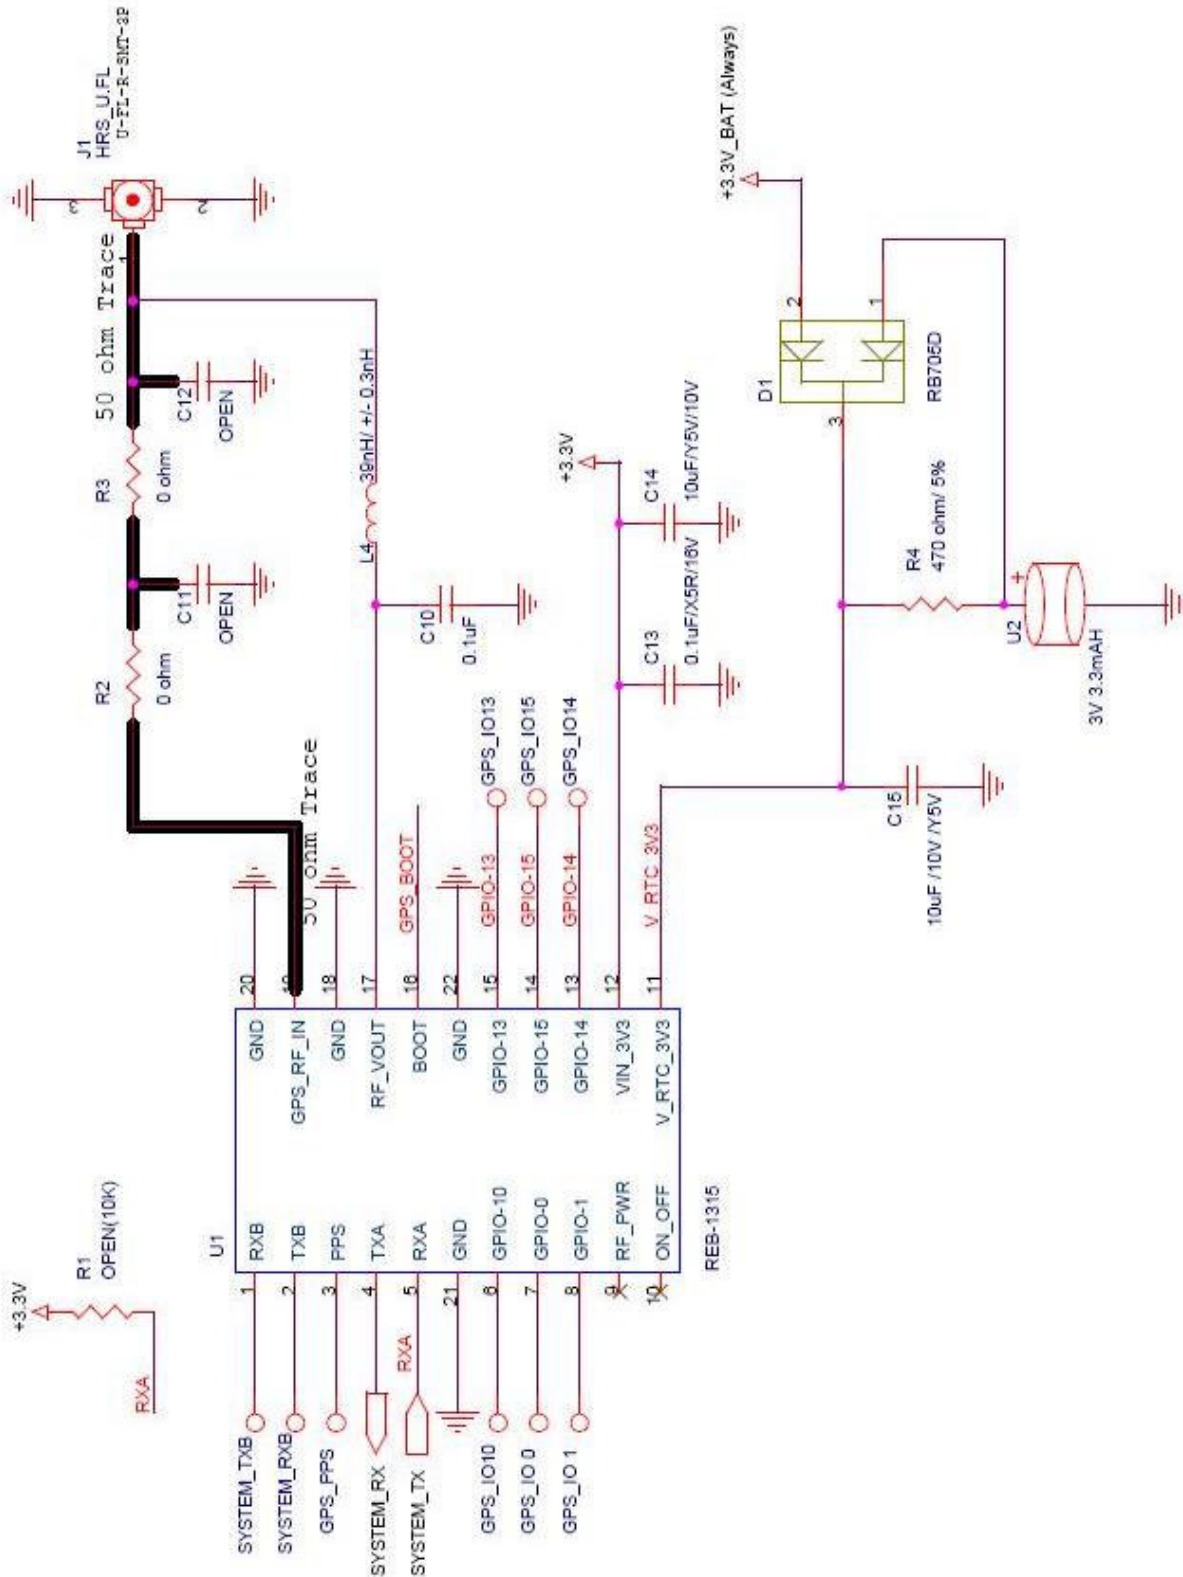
J1
HRS_U.FL
U-FL-R-SMT-3P
3
2
1
50 ohm Trace
C12
OPEN
R3
0 ohm
C11
OPEN
R2
0 ohm
50 ohm Trace
L4
39nH/ +/- 0.3nH
C10
0.1uF
+3.3V
C14
10uF/Y5V/10V
C13
0.1uF/X5R/16V
+3.3V_BAT (Always)
2
1
D1
RB705D
3
R4
470 ohm/ 5%
U2
3V 3.3mAH
C15
10uF /10V /Y5V
GPS_IO13
GPS_IO15
GPS_IO14
GPS_BOOT
GPIO-13
GPIO-15
GPIO-14
V_RTC_3V3
20
19
18
17
16
22
15
14
13
12
11
GND
GPS_RF_IN
GND
RF_VOUT
BOOT
GND
GPIO-13
GPIO-15
GPIO-14
VIN_3V3
V_RTC_3V3
U1
RXB
TXB
PPS
TXA
RXA
GND
GPIO-10
GPIO-0
GPIO-1
RF_PWR
ON_OFF
REB-1315
1
2
3
4
5
21
6
7
8
9
10
+3.3V
R1
OPEN(10K)
RXA
RXA
SYSTEM_TXB
SYSTEM_RXB
GPS_PPS
SYSTEM_RX
SYSTEM_TX
GPS_IO10
GPS_IO 0
GPS_IO 1